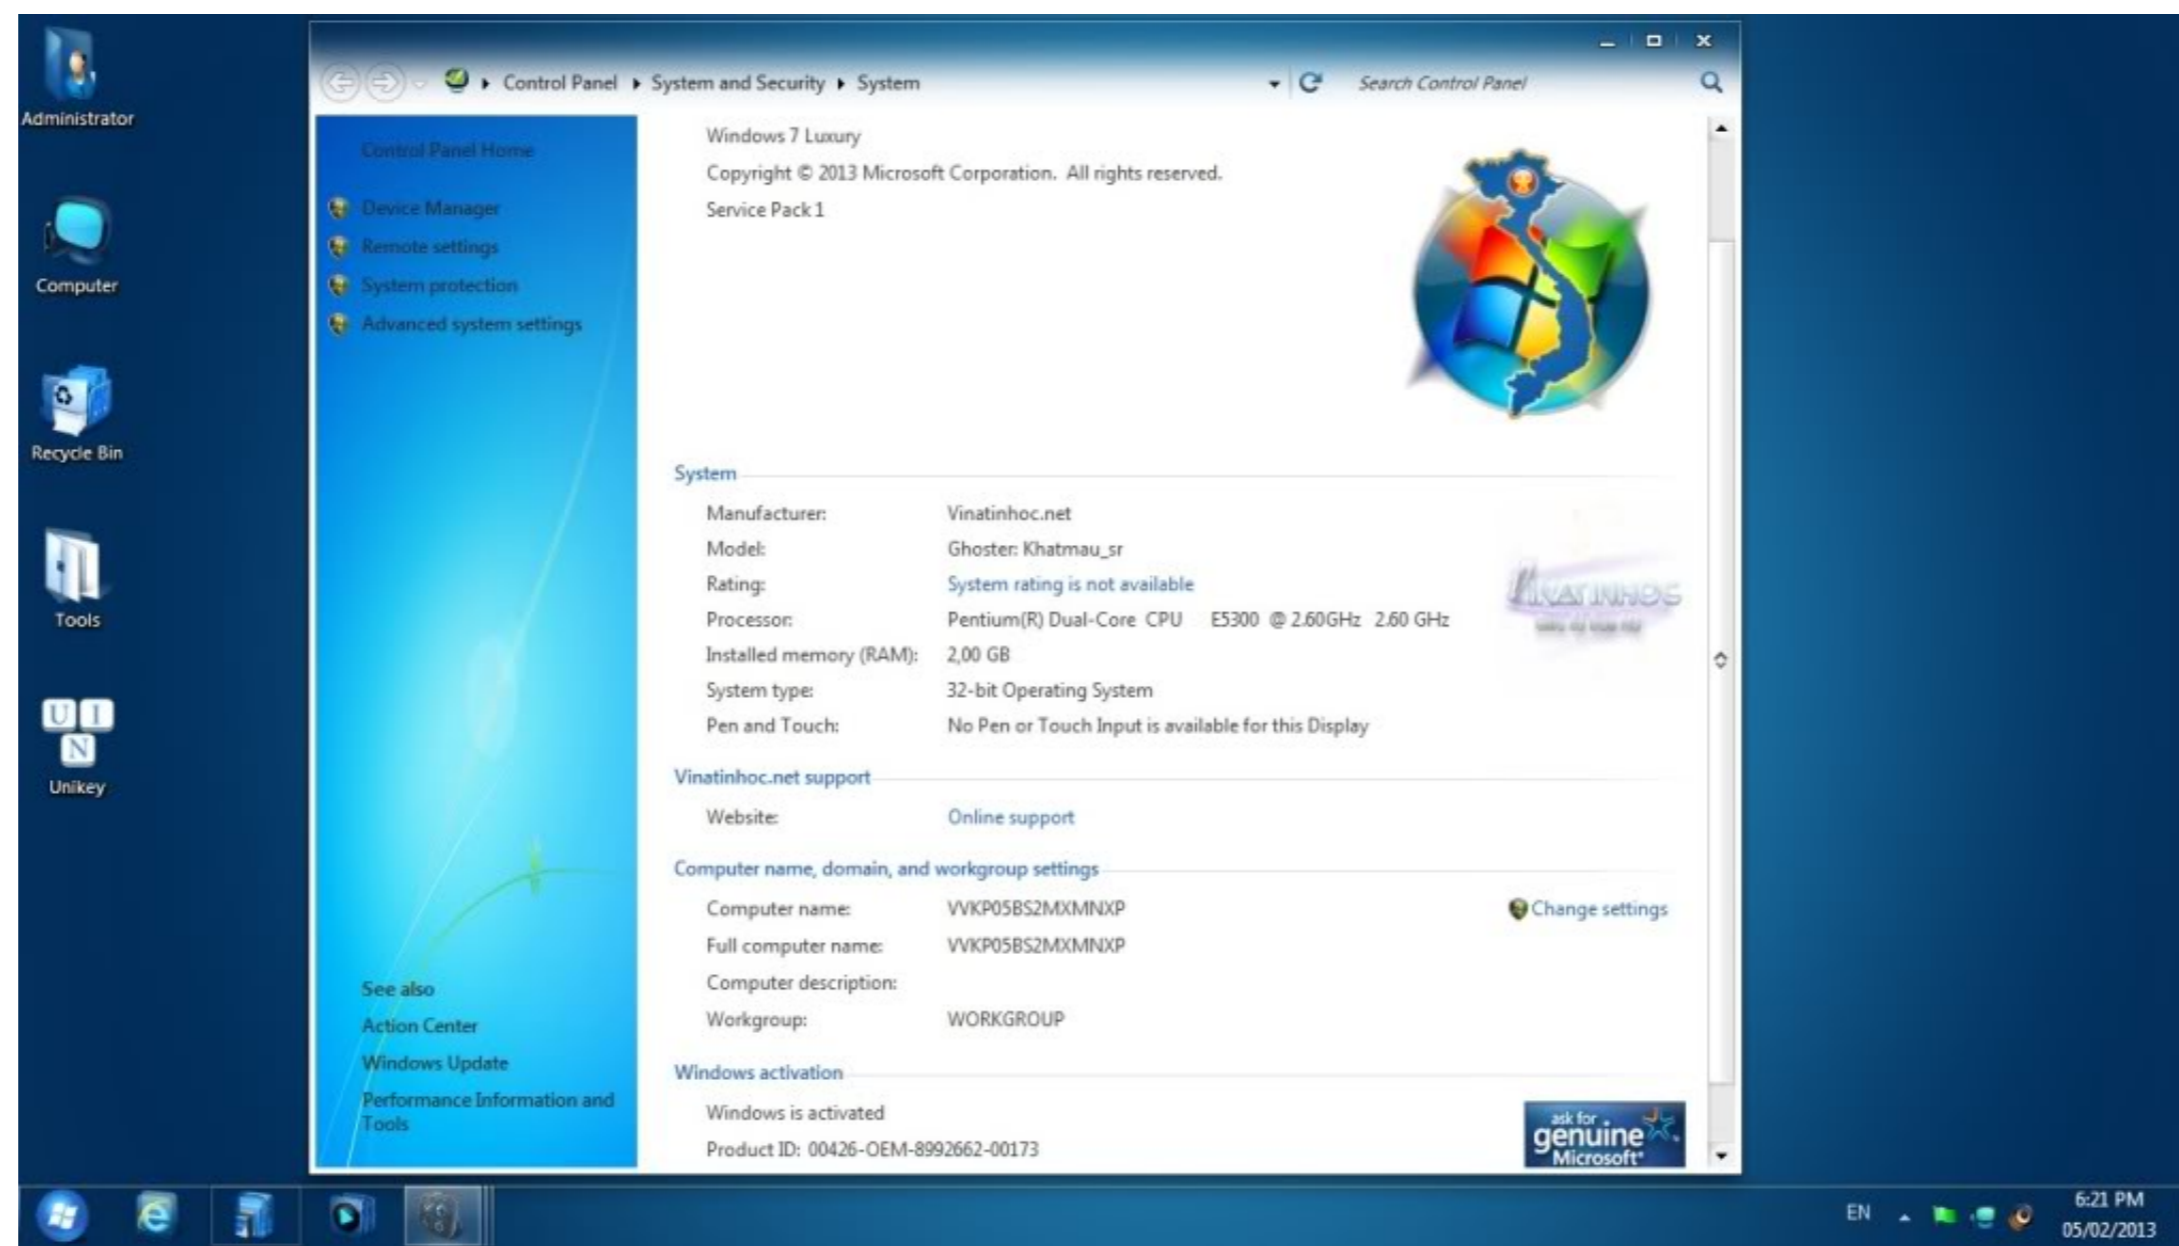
Administrator

Computer

Recycle Bin

Tools

U I N

Unikey

Control Panel ▸ System and Security ▸ System

Search Control Panel

Control Panel Home

Device Manager

Remote settings

System protection

Advanced system settings

Windows 7 Luxury

Copyright © 2013 Microsoft Corporation. All rights reserved.

Service Pack 1

System

| | |
|---|---|
| Manufacturer: | Vinatinhoc.net |
| Model: | Ghoster: Khatmau_sr |
| Rating: | System rating is not available |
| Processor: | Pentium(R) Dual-Core CPU E5300 @ 2.60GHz 2.60 GHz |
| Installed memory (RAM): | 2,00 GB |
| System type: | 32-bit Operating System |
| Pen and Touch: | No Pen or Touch Input is available for this Display |

VINATINHOC

Vinatinhoc.net support

Website: Online support

Computer name, domain, and workgroup settings

| | |
|---|---|
| Computer name: | VVKP05BS2MXMNXP |
| Full computer name: | VVKP05BS2MXMNXP |
| Computer description: | |
| Workgroup: | WORKGROUP |

Change settings

See also

Action Center

Windows Update

Performance Information and Tools

Windows activation

Windows is activated

Product ID: 00426-OEM-8992662-00173

ask for genuine Microsoft

EN

6:21 PM

05/02/2013